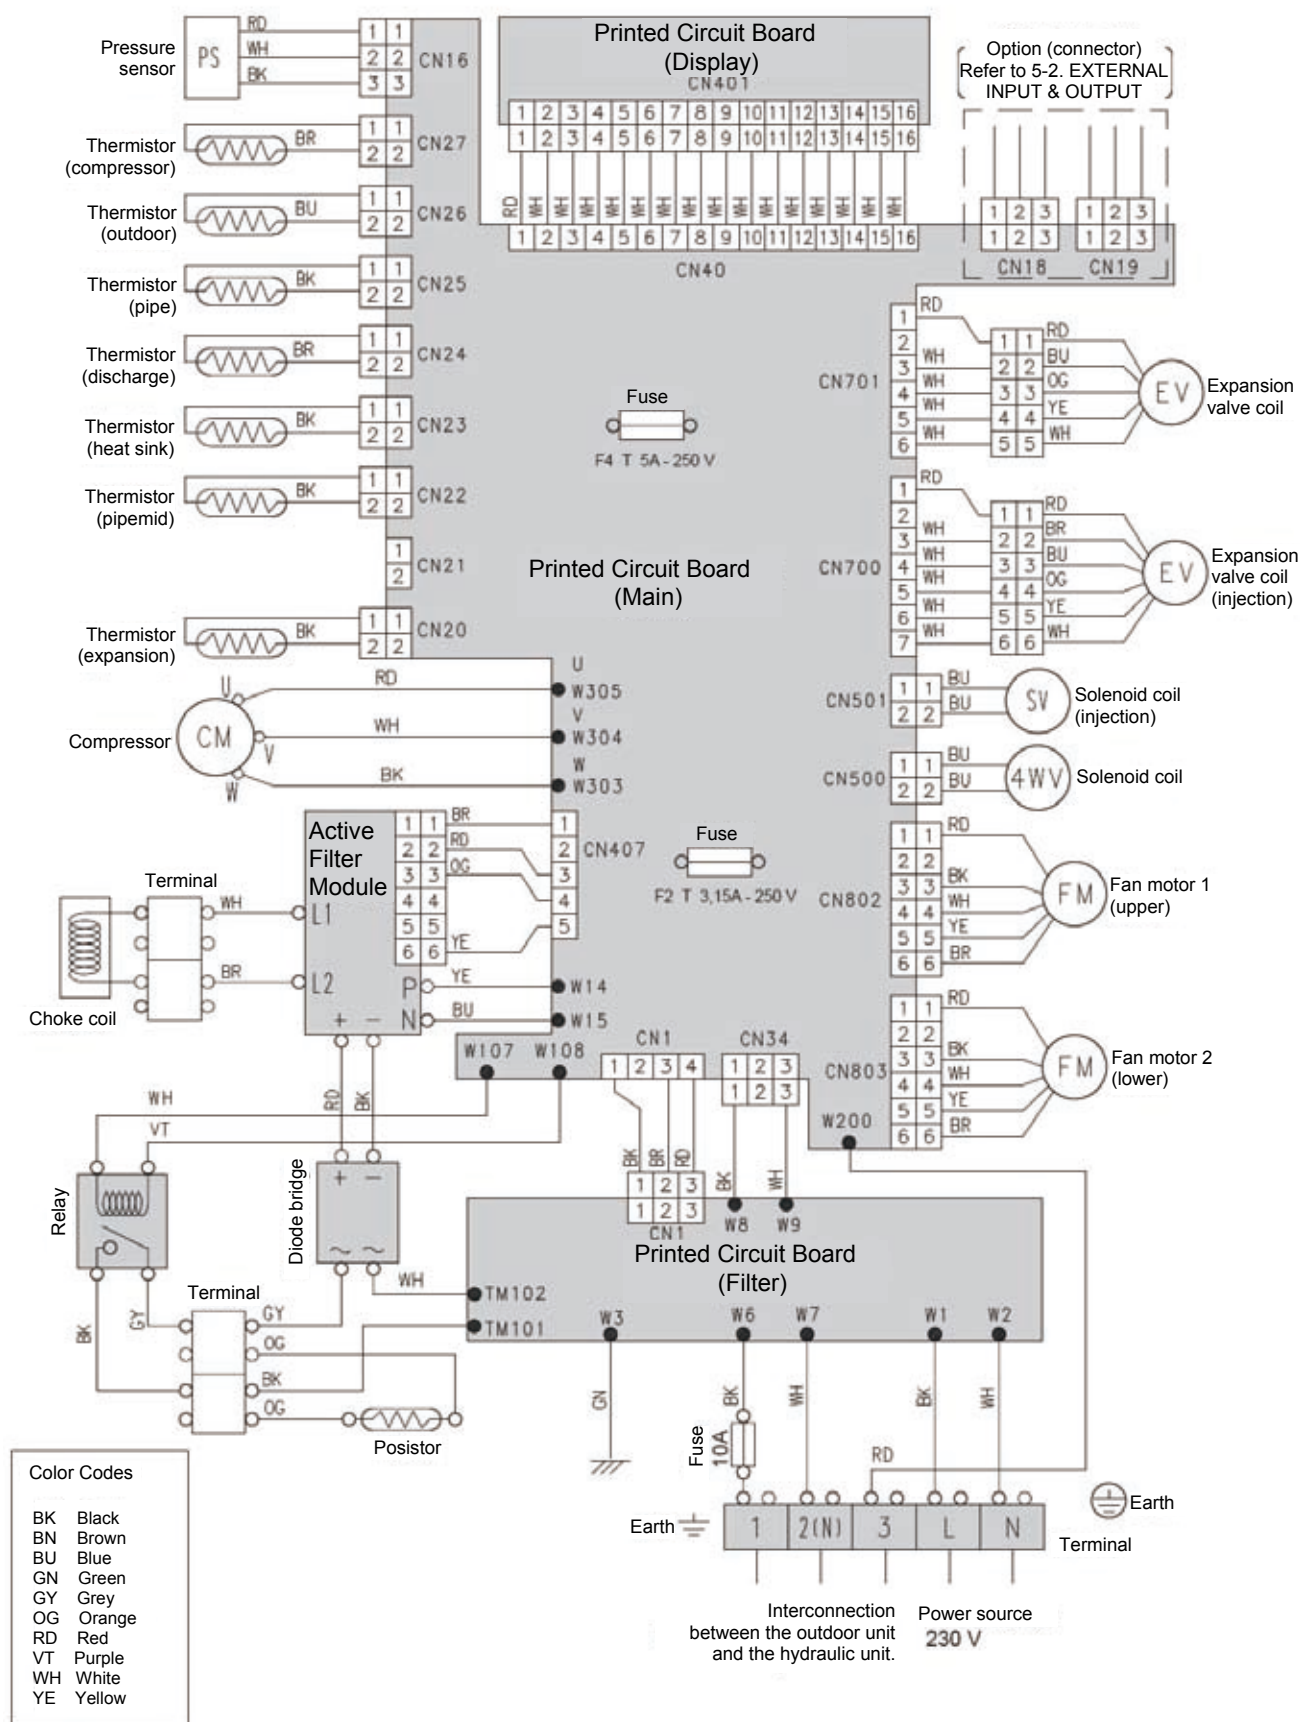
Pressure sensor
PS
RD
WH
BK
1 1
2 2
3 3
CN16

Printed Circuit Board
(Display)
CN401

| 1 | 2 | 3 | 4 | 5 | 6 | 7 | 8 | 9 | 10 | 11 | 12 | 13 | 14 | 15 | 16 |
|---|---|---|---|---|---|---|---|---|---|---|---|---|---|---|---|
| 1 | 2 | 3 | 4 | 5 | 6 | 7 | 8 | 9 | 10 | 11 | 12 | 13 | 14 | 15 | 16 |

RD WH WH WH WH WH WH WH WH WH WH WH WH WH WH WH

| 1 | 2 | 3 | 4 | 5 | 6 | 7 | 8 | 9 | 10 | 11 | 12 | 13 | 14 | 15 | 16 |
|---|---|---|---|---|---|---|---|---|---|---|---|---|---|---|---|

CN40

Option (connector)
Refer to 5-2. EXTERNAL INPUT & OUTPUT
1 2 3
1 2 3
CN18
1 2 3
1 2 3
CN19

Thermistor (compressor) BR 1 1 2 2 CN27
Thermistor (outdoor) BU 1 1 2 2 CN26
Thermistor (pipe) BK 1 1 2 2 CN25
Thermistor (discharge) BR 1 1 2 2 CN24
Thermistor (heat sink) BK 1 1 2 2 CN23
Thermistor (pipemid) BK 1 1 2 2 CN22
1 2 CN21
Thermistor (expansion) BK 1 1 2 2 CN20

Fuse
F4 T 5A-250V

Printed Circuit Board
(Main)

CN701
1 RD
2
3 WH
4 WH
5 WH
6 WH
1 1 RD
2 2 BU
3 3 OG
4 4 YE
5 5 WH
EV
Expansion valve coil

CN700
1 RD
2 WH
3 WH
4 WH
5
6 WH
7 WH
1 1 RD
2 2 BR
3 3 BU
4 4 OG
5 5 YE
6 6 WH
EV
Expansion valve coil (injection)

CN501
1 1 BU
2 2 BU
SV
Solenoid coil (injection)

CN500
1 1 BU
2 2 BU
4WV
Solenoid coil

Compressor
CM
U
V
W
RD
WH
BK
U W305
V W304
W W303

Active Filter Module
1 1 BR
2 2 RD
3 3 OG
4 4
5 5
6 6 YE
1
2 CN407
3
4
5

Fuse
F2 T 3,15A-250V

CN802
1 1 RD
2 2
3 3 BK
4 4 WH
5 5 YE
6 6 BR
FM
Fan motor 1 (upper)

Terminal
WH L1
BR L2
Choke coil
YE P W14
BU N W15
+ −

W107 W108
CN1
1 2 3 4
CN34
1 2 3
1 2 3

CN803
1 1 RD
2 2
3 3 BK
4 4 WH
5 5 YE
6 6 BR
FM
Fan motor 2 (lower)
W200

WH
VT
RD BK
Relay
Diode bridge
+ −
~ ~
BK BR RD
1 2 3
1 2 3
CN1
BK WH
W8 W9

Printed Circuit Board
(Filter)
WH TM102
TM101
W3 W6 W7 W1 W2

GY
Terminal
GY
OG
BK
BK
OG
Posistor

GN
BK
Fuse 10A
WH
BK
WH
RD

Earth
1 2(N) 3 L N
Earth
Terminal

Interconnection between the outdoor unit and the hydraulic unit.
Power source
230 V

Color Codes
BK Black
BN Brown
BU Blue
GN Green
GY Grey
OG Orange
RD Red
VT Purple
WH White
YE Yellow